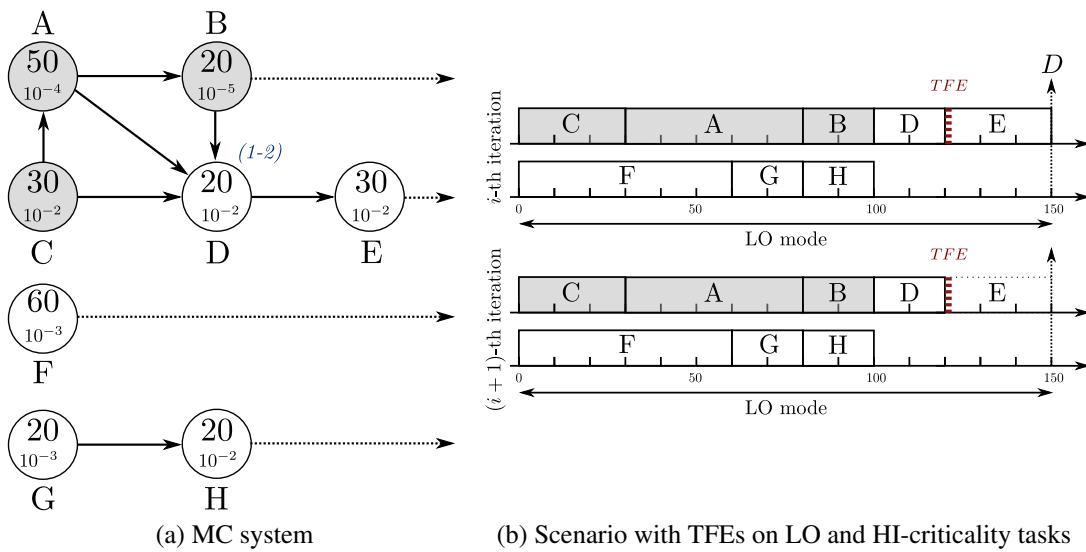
A
50
$10^{-4}$

B
20
$10^{-5}$

30
$10^{-2}$
C

(1-2)
20
$10^{-2}$
D

30
$10^{-2}$
E

60
$10^{-3}$
F

20
$10^{-3}$
G

20
$10^{-2}$
H

(a) MC system

$i$-th iteration

TFE

$D$

C A B D E

F G H

0 50 100 150

LO mode

$(i+1)$-th iteration

TFE

C A B D E

F G H

0 50 100 150

LO mode

(b) Scenario with TFEs on LO and HI-criticality tasks